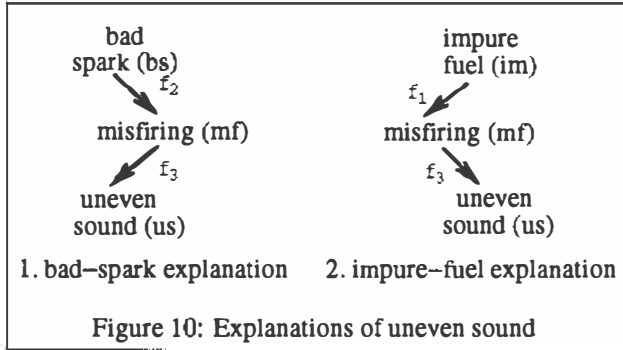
bad spark (bs)

$f_2$

misfiring (mf)

$f_3$

uneven sound (us)

1. bad–spark explanation

impure fuel (im)

$f_1$

misfiring (mf)

$f_3$

uneven sound (us)

2. impure–fuel explanation

Figure 10: Explanations of uneven sound